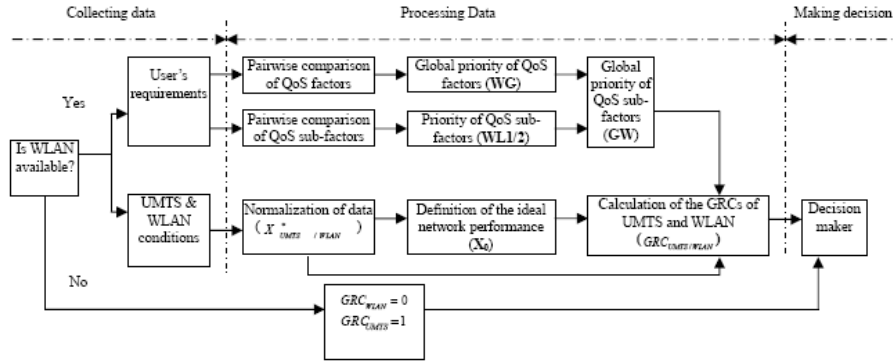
Collecting data

Processing Data

Making decision

Is WLAN available?

Yes

No

User's requirements

UMTS & WLAN conditions

Pairwise comparison of QoS factors

Global priority of QoS factors (WG)

Pairwise comparison of QoS sub-factors

Priority of QoS sub-factors (WL1/2)

Global priority of QoS sub-factors (GW)

Normalization of data ( $X^{*}_{UMTS\ /\ WLAN}$ )

Definition of the ideal network performance ($X_0$)

Calculation of the GRCs of UMTS and WLAN ($GRC_{UMTS/WLAN}$)

Decision maker

$GRC_{WLAN} = 0$
$GRC_{UMTS} = 1$